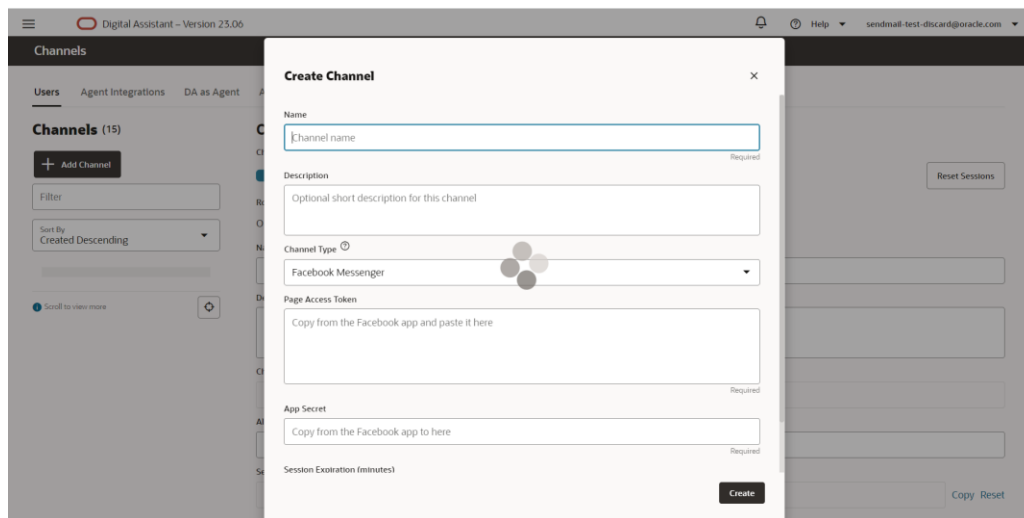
Digital Assistant – Version 23.06

Help

sendmail-test-discard@oracle.com

Channels

Users Agent Integrations DA as Agent

Channels (15)

Add Channel

Filter

Sort By
Created Descending

Scroll to view more

Reset Sessions

Copy Reset

Create Channel

Name

Channel name

Required

Description

Optional short description for this channel

Channel Type

Facebook Messenger

Page Access Token

Copy from the Facebook app and paste it here

Required

App Secret

Copy from the Facebook app to here

Required

Session Expiration (minutes)

Create